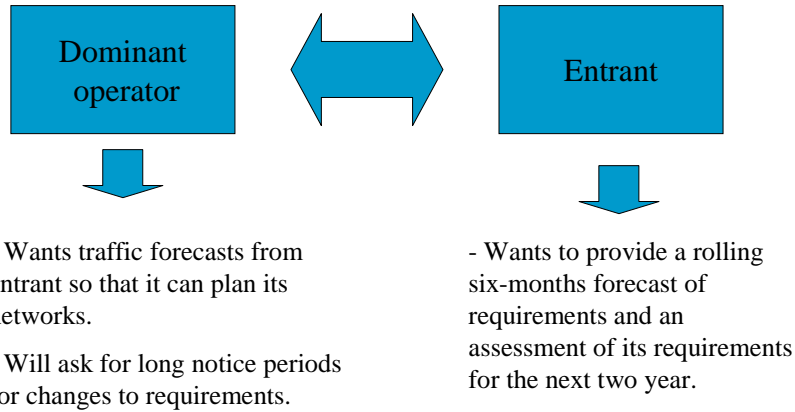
Dominant operator

Entrant

Wants traffic forecasts from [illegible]ntrant so that it can plan its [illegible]etworks.

Will ask for long notice periods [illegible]or changes to requirements.

- Wants to provide a rolling six-months forecast of requirements and an assessment of its requirements for the next two year.